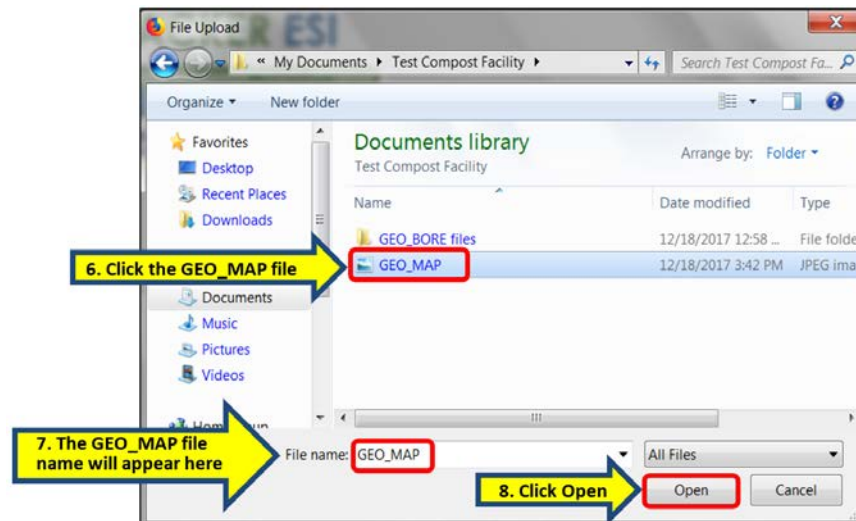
File Upload

« My Documents ▸ Test Compost Facility ▸

Search Test Compost Fa...

Organize ▾ New folder

Favorites
Desktop
Recent Places
Downloads

Documents
Music
Pictures
Videos

Hom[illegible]

Documents library
Test Compost Facility

Arrange by: Folder ▾

| Name | Date modified | Type |
|---|---|---|
| GEO_BORE files | 12/18/2017 12:58 ... | File folde |
| GEO_MAP | 12/18/2017 3:42 PM | JPEG ima |

6. Click the GEO_MAP file

7. The GEO_MAP file name will appear here

File name: GEO_MAP

All Files

8. Click Open

Open

Cancel